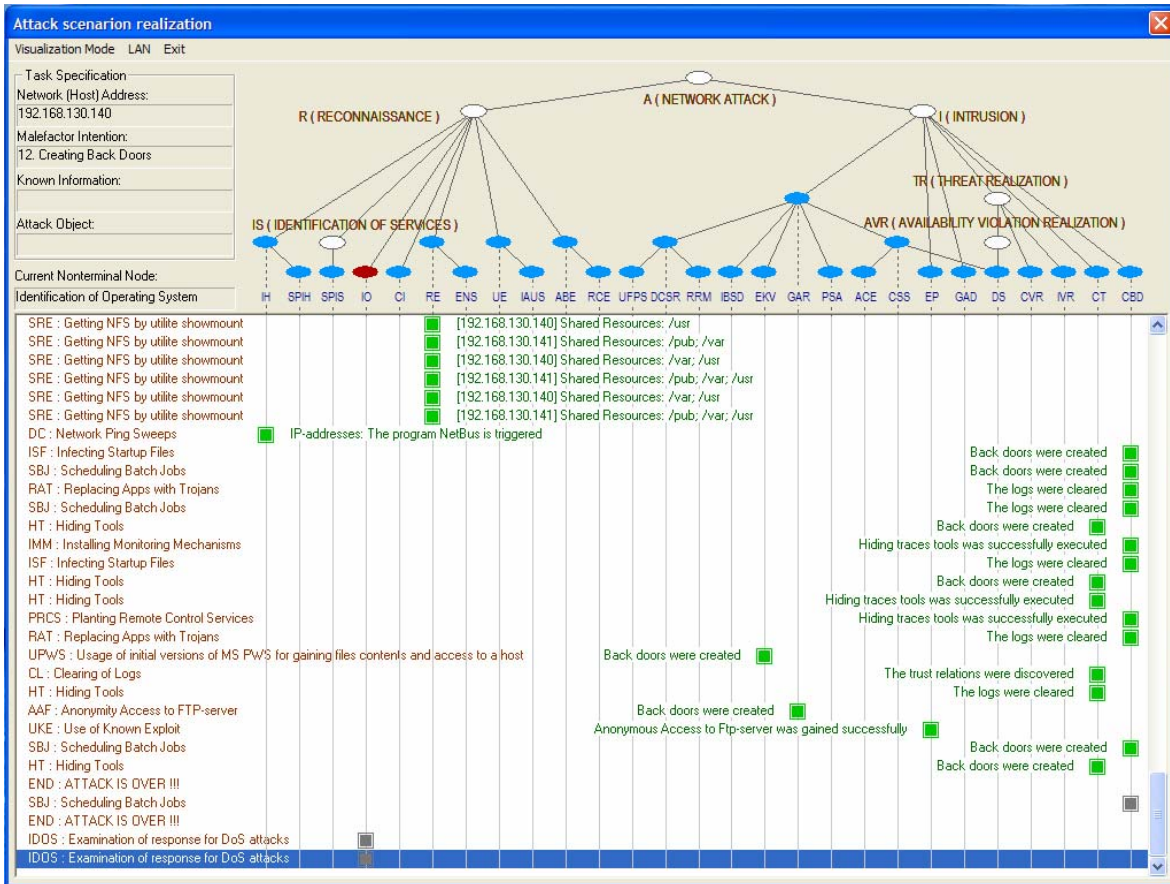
Attack scenarion realization

Visualization Mode LAN Exit

Task Specification
Network (Host) Address:
192.168.130.140
Malefactor Intention:
12. Creating Back Doors
Known Information:

Attack Object:

Current Nonterminal Node:
Identification of Operating System

A ( NETWORK ATTACK )
R ( RECONNAISSANCE )
I ( INTRUSION )
TR ( THREAT REALIZATION )
IS ( IDENTIFICATION OF SERVICES )
AVR ( AVAILABILITY VIOLATION REALIZATION )

IH SPIH SPIS IO CI RE ENS UE IAUS ABE RCE UFPS DCSR RRM IBSD EKV GAR PSA ACE CSS EP GAD DS CVR IVR CT CBD

SRE : Getting NFS by utilite showmount [192.168.130.140] Shared Resources: /usr
SRE : Getting NFS by utilite showmount [192.168.130.141] Shared Resources: /pub; /var
SRE : Getting NFS by utilite showmount [192.168.130.140] Shared Resources: /var; /usr
SRE : Getting NFS by utilite showmount [192.168.130.141] Shared Resources: /pub; /var; /usr
SRE : Getting NFS by utilite showmount [192.168.130.140] Shared Resources: /var; /usr
SRE : Getting NFS by utilite showmount [192.168.130.141] Shared Resources: /pub; /var; /usr
DC : Network Ping Sweeps IP-addresses: The program NetBus is triggered
ISF : Infecting Startup Files Back doors were created
SBJ : Scheduling Batch Jobs Back doors were created
RAT : Replacing Apps with Trojans The logs were cleared
SBJ : Scheduling Batch Jobs The logs were cleared
HT : Hiding Tools Back doors were created
IMM : Installing Monitoring Mechanisms Hiding traces tools was successfully executed
ISF : Infecting Startup Files The logs were cleared
HT : Hiding Tools Back doors were created
HT : Hiding Tools Hiding traces tools was successfully executed
PRCS : Planting Remote Control Services Hiding traces tools was successfully executed
RAT : Replacing Apps with Trojans The logs were cleared
UPWS : Usage of initial versions of MS PWS for gaining files contents and access to a host Back doors were created
CL : Clearing of Logs The trust relations were discovered
HT : Hiding Tools The logs were cleared
AAF : Anonymity Access to FTP-server Back doors were created
UKE : Use of Known Exploit Anonymous Access to Ftp-server was gained successfully
SBJ : Scheduling Batch Jobs Back doors were created
HT : Hiding Tools Back doors were created
END : ATTACK IS OVER !!!
SBJ : Scheduling Batch Jobs
END : ATTACK IS OVER !!!
IDOS : Examination of response for DoS attacks
IDOS : Examination of response for DoS attacks